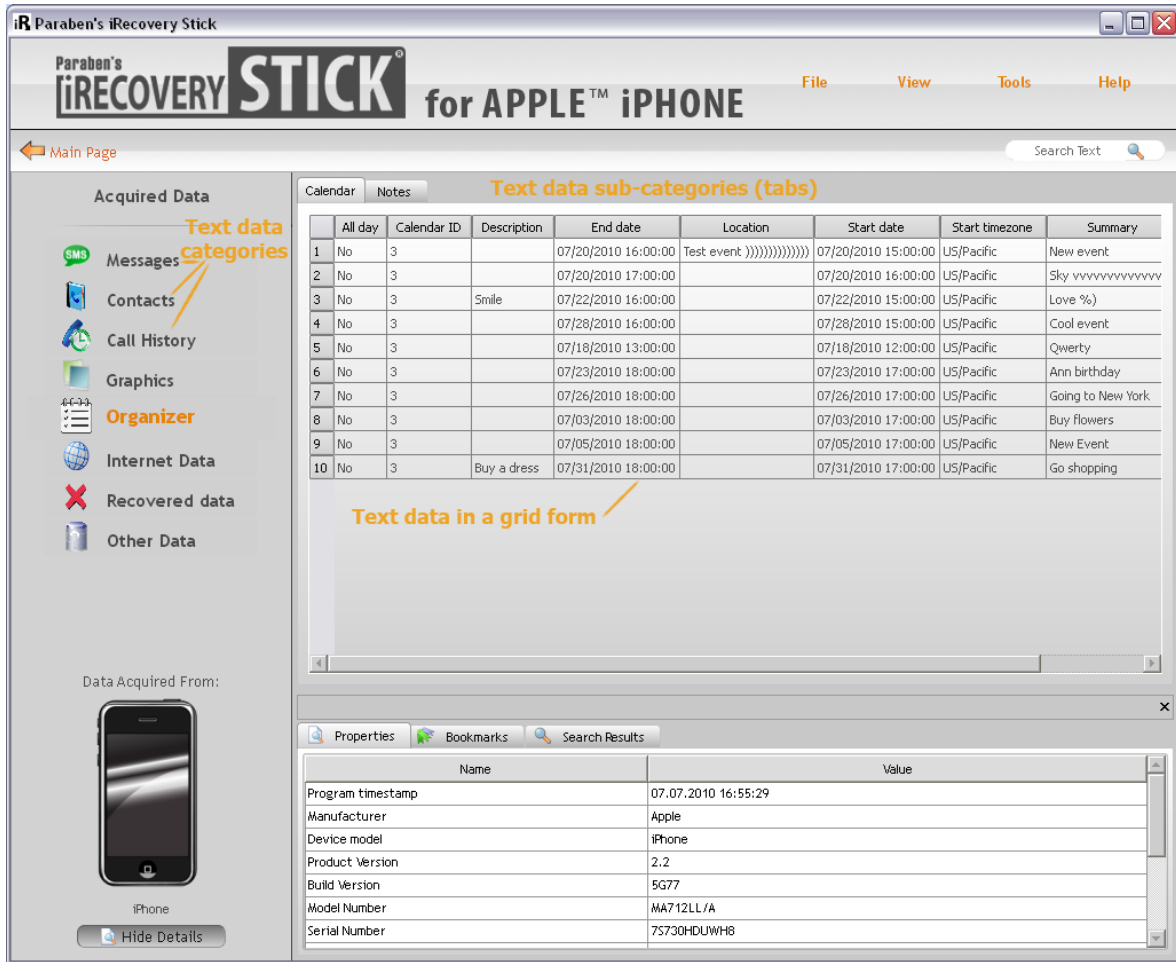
iR Paraben's iRecovery Stick

Paraben's iRECOVERY STICK® for APPLE™ iPHONE

File View Tools Help

Main Page

Search Text

Acquired Data

Text data categories

SMS Messages
Contacts
Call History
Graphics
Organizer
Internet Data
Recovered data
Other Data

Data Acquired From:

iPhone

Hide Details

Calendar Notes

Text data sub-categories (tabs)

| | All day | Calendar ID | Description | End date | Location | Start date | Start timezone | Summary |
|---|---|---|---|---|---|---|---|---|
| 1 | No | 3 | | 07/20/2010 16:00:00 | Test event )))))))))))))) | 07/20/2010 15:00:00 | US/Pacific | New event |
| 2 | No | 3 | | 07/20/2010 17:00:00 | | 07/20/2010 16:00:00 | US/Pacific | Sky vvvvvvvvvvvvv |
| 3 | No | 3 | Smile | 07/22/2010 16:00:00 | | 07/22/2010 15:00:00 | US/Pacific | Love %) |
| 4 | No | 3 | | 07/28/2010 16:00:00 | | 07/28/2010 15:00:00 | US/Pacific | Cool event |
| 5 | No | 3 | | 07/18/2010 13:00:00 | | 07/18/2010 12:00:00 | US/Pacific | Qwerty |
| 6 | No | 3 | | 07/23/2010 18:00:00 | | 07/23/2010 17:00:00 | US/Pacific | Ann birthday |
| 7 | No | 3 | | 07/26/2010 18:00:00 | | 07/26/2010 17:00:00 | US/Pacific | Going to New York |
| 8 | No | 3 | | 07/03/2010 18:00:00 | | 07/03/2010 17:00:00 | US/Pacific | Buy flowers |
| 9 | No | 3 | | 07/05/2010 18:00:00 | | 07/05/2010 17:00:00 | US/Pacific | New Event |
| 10 | No | 3 | Buy a dress | 07/31/2010 18:00:00 | | 07/31/2010 17:00:00 | US/Pacific | Go shopping |

Text data in a grid form

Properties Bookmarks Search Results

| Name | Value |
|---|---|
| Program timestamp | 07.07.2010 16:55:29 |
| Manufacturer | Apple |
| Device model | iPhone |
| Product Version | 2.2 |
| Build Version | 5G77 |
| Model Number | MA712LL/A |
| Serial Number | 7S730HDUWH8 |